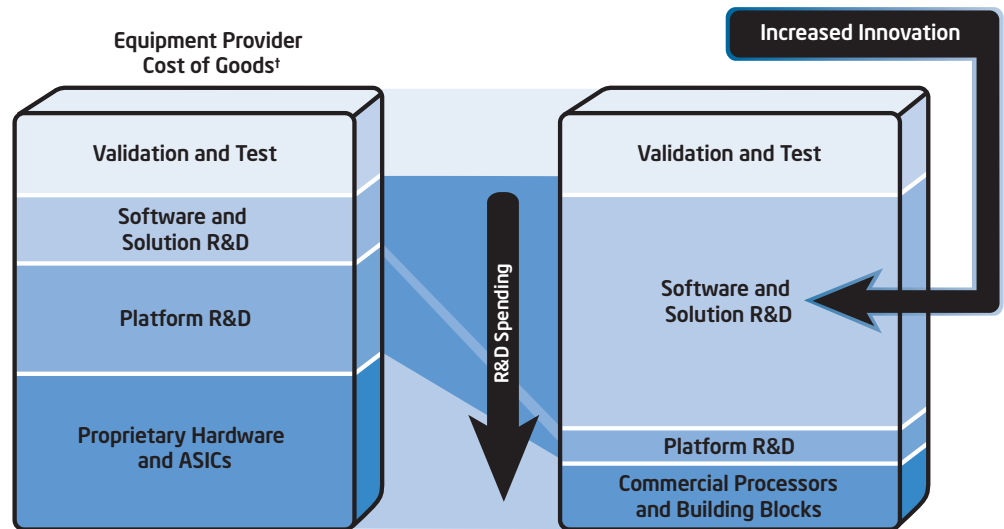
Equipment Provider Cost of Goods†

Increased Innovation

Validation and Test

Software and Solution R&D

Platform R&D

Proprietary Hardware and ASICs

R&D Spending

Validation and Test

Software and Solution R&D

Platform R&D

Commercial Processors and Building Blocks